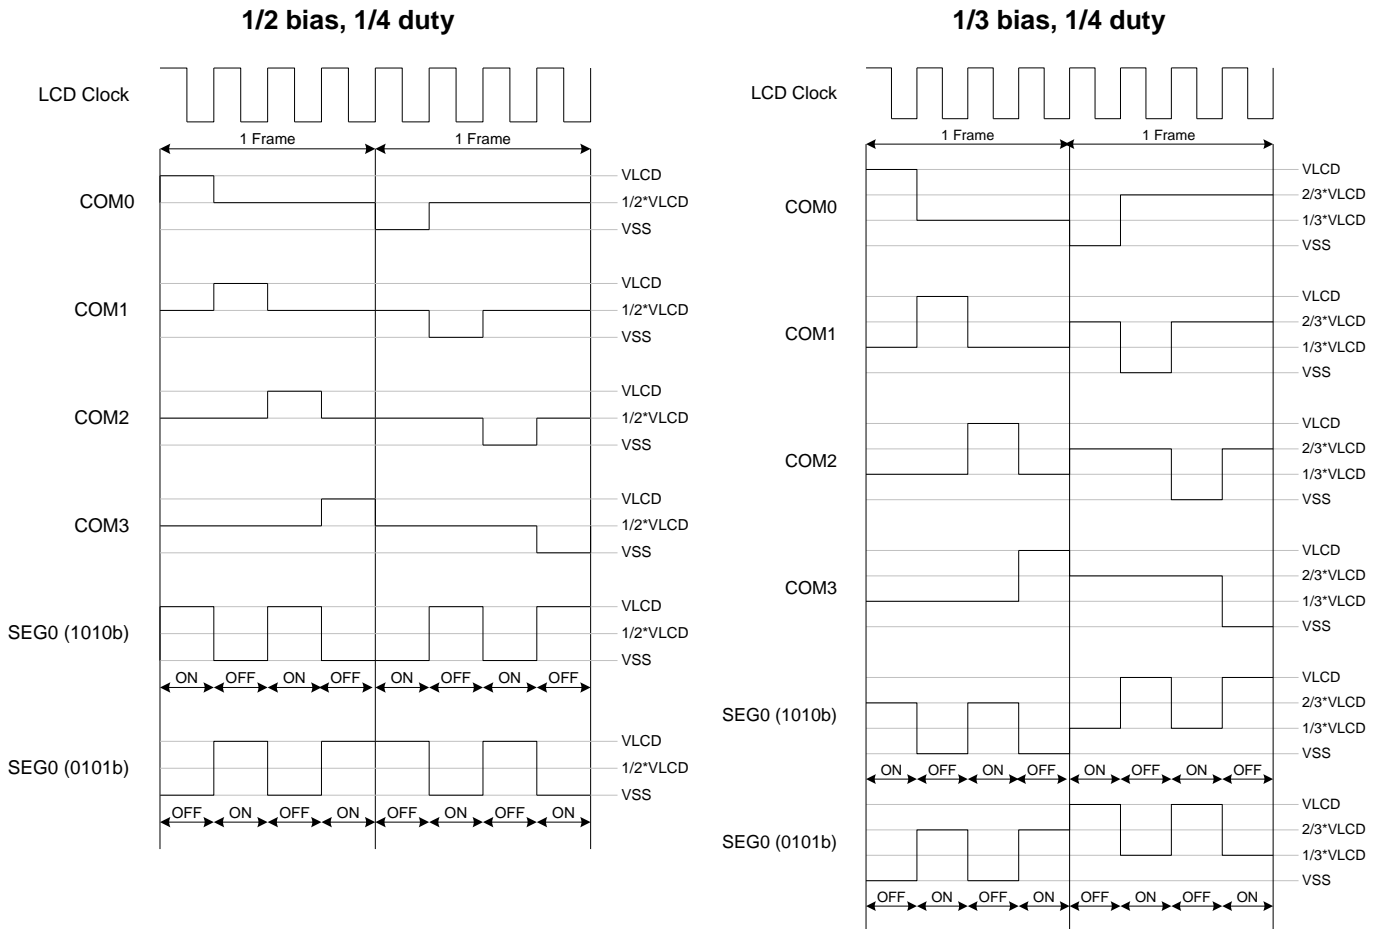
1/2 bias, 1/4 duty

LCD Clock

1 Frame
1 Frame

COM0
VLCD
1/2*VLCD
VSS

COM1
VLCD
1/2*VLCD
VSS

COM2
VLCD
1/2*VLCD
VSS

COM3
VLCD
1/2*VLCD
VSS

SEG0 (1010b)
VLCD
1/2*VLCD
VSS
ON OFF ON OFF ON OFF ON OFF

SEG0 (0101b)
VLCD
1/2*VLCD
VSS
OFF ON OFF ON OFF ON OFF ON

1/3 bias, 1/4 duty

LCD Clock

1 Frame
1 Frame

COM0
VLCD
2/3*VLCD
1/3*VLCD
VSS

COM1
VLCD
2/3*VLCD
1/3*VLCD
VSS

COM2
VLCD
2/3*VLCD
1/3*VLCD
VSS

COM3
VLCD
2/3*VLCD
1/3*VLCD
VSS

SEG0 (1010b)
VLCD
2/3*VLCD
1/3*VLCD
VSS
ON OFF ON OFF ON OFF ON OFF

SEG0 (0101b)
VLCD
2/3*VLCD
1/3*VLCD
VSS
OFF ON OFF ON OFF ON OFF ON